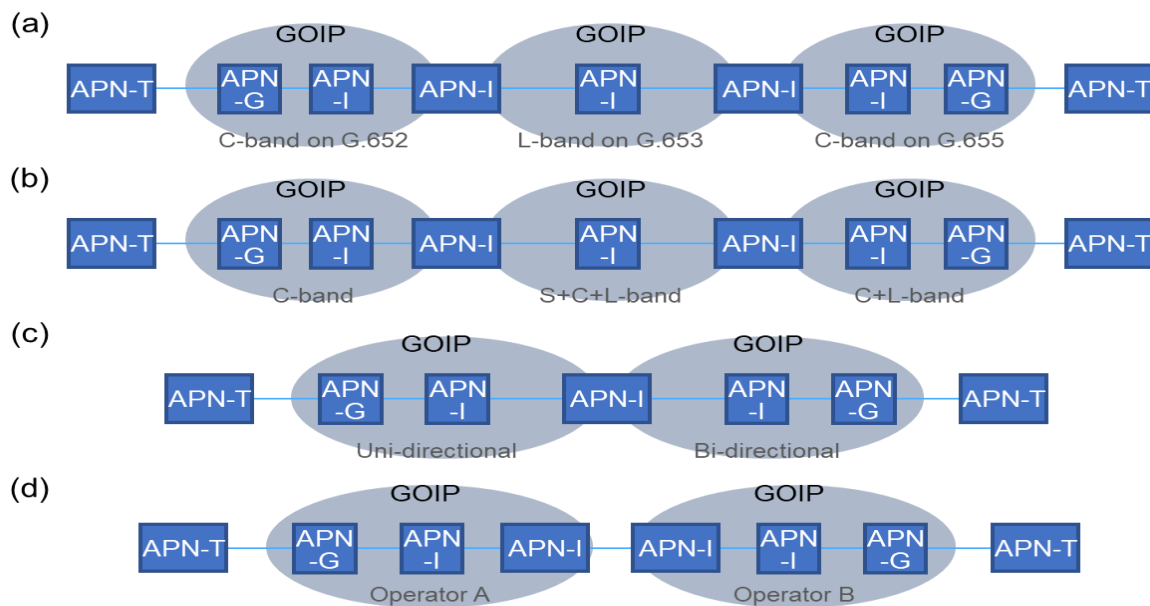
(a)

GOIP GOIP GOIP

APN-T APN -G APN -I APN-I APN -I APN-I APN -I APN -G APN-T

C-band on G.652 L-band on G.653 C-band on G.655

(b)

GOIP GOIP GOIP

APN-T APN -G APN -I APN-I APN -I APN-I APN -I APN -G APN-T

C-band S+C+L-band C+L-band

(c)

GOIP GOIP

APN-T APN -G APN -I APN-I APN -I APN -G APN-T

Uni-directional Bi-directional

(d)

GOIP GOIP

APN-T APN -G APN -I APN-I APN-I APN -I APN -G APN-T

Operator A Operator B